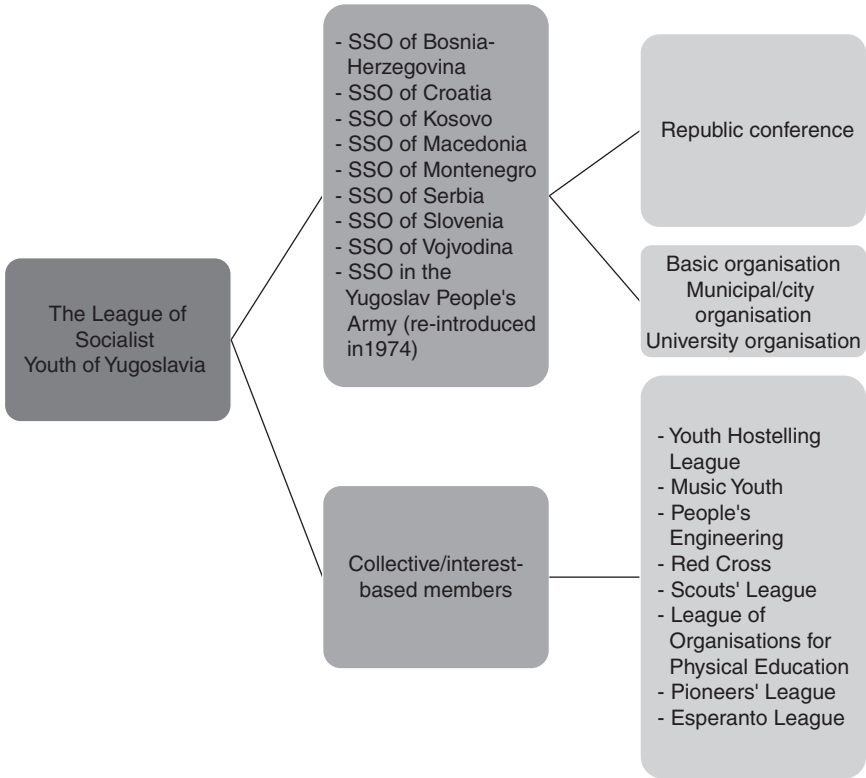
The League of Socialist Youth of Yugoslavia

- SSO of Bosnia-Herzegovina
- SSO of Croatia
- SSO of Kosovo
- SSO of Macedonia
- SSO of Montenegro
- SSO of Serbia
- SSO of Slovenia
- SSO of Vojvodina
- SSO in the Yugoslav People's Army (re-introduced in1974)

Republic conference

Basic organisation
Municipal/city organisation
University organisation

Collective/interest-based members

- Youth Hostelling League
- Music Youth
- People's Engineering
- Red Cross
- Scouts' League
- League of Organisations for Physical Education
- Pioneers' League
- Esperanto League